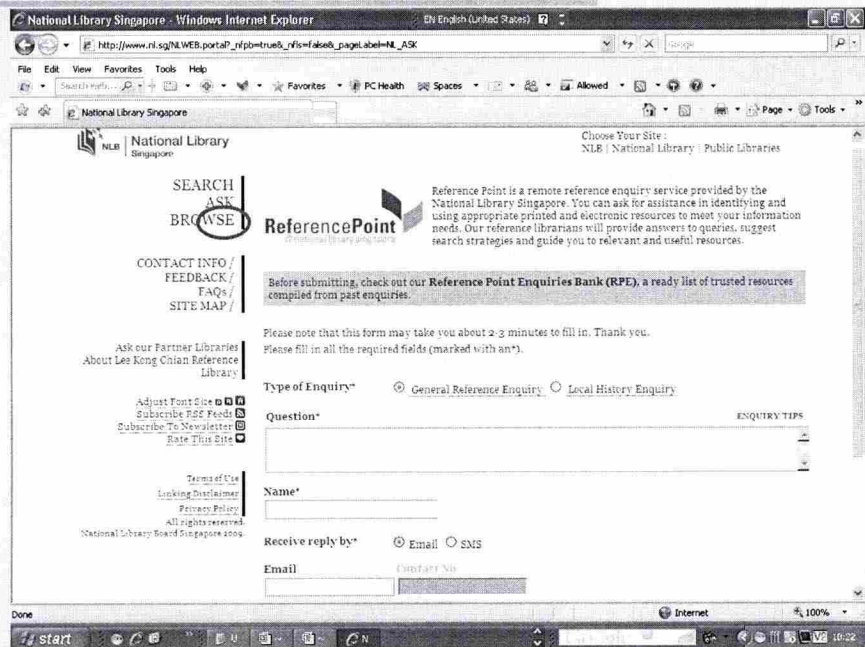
National Library Singapore - Windows Internet Explorer
EN English (United States)
http://www.nl.sg/NLWEB.portal?_nfpb=true&_nfls=false&_pageLabel=NL_ASK
Google
File Edit View Favorites Tools Help
Favorites PC Health Spaces Allowed
National Library Singapore
Page Tools

NLB National Library Singapore
Choose Your Site :
NLB | National Library | Public Libraries

SEARCH
ASK
BROWSE

ReferencePoint

Reference Point is a remote reference enquiry service provided by the National Library Singapore. You can ask for assistance in identifying and using appropriate printed and electronic resources to meet your information needs. Our reference librarians will provide answers to queries, suggest search strategies and guide you to relevant and useful resources.

CONTACT INFO /
FEEDBACK /
FAQs /
SITE MAP /

Before submitting, check out our Reference Point Enquiries Bank (RPE), a ready list of trusted resources compiled from past enquiries.

Ask our Partner Libraries
About Lee Kong Chian Reference Library

Please note that this form may take you about 2-3 minutes to fill in. Thank you.
Please fill in all the required fields (marked with an*).

Adjust Font Size
Subscribe RSS Feeds
Subscribe To Newsletter
Rate This Site

Type of Enquiry* General Reference Enquiry Local History Enquiry

Question*
ENQUIRY TIPS

Terms of Use
Linking Disclaimer
Privacy Policy
All rights reserved.
National Library Board Singapore 2009.

Name*

Receive reply by* Email SMS

Email
Contact No

Done
Internet
100%
start
10:22